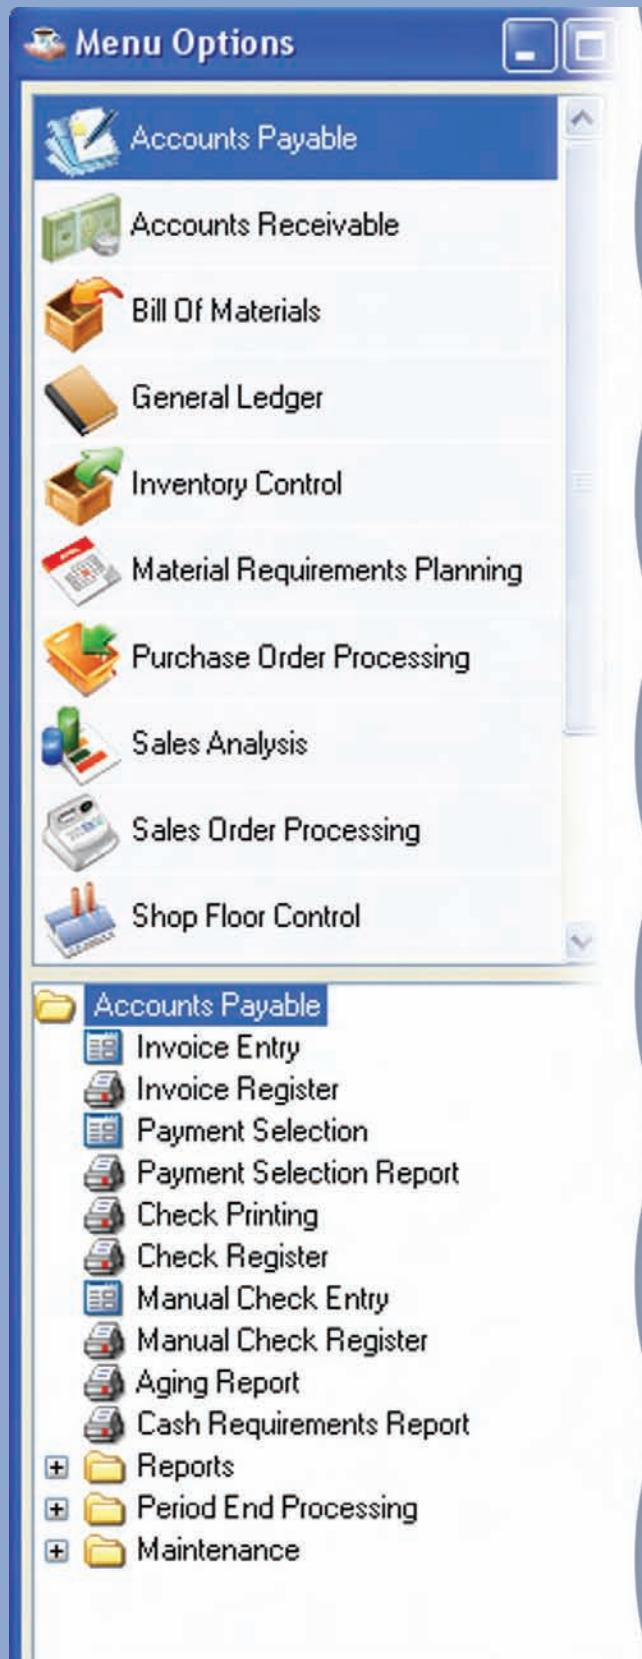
Menu Options

Accounts Payable
Accounts Receivable
Bill Of Materials
General Ledger
Inventory Control
Material Requirements Planning
Purchase Order Processing
Sales Analysis
Sales Order Processing
Shop Floor Control

Accounts Payable
Invoice Entry
Invoice Register
Payment Selection
Payment Selection Report
Check Printing
Check Register
Manual Check Entry
Manual Check Register
Aging Report
Cash Requirements Report
Reports
Period End Processing
Maintenance